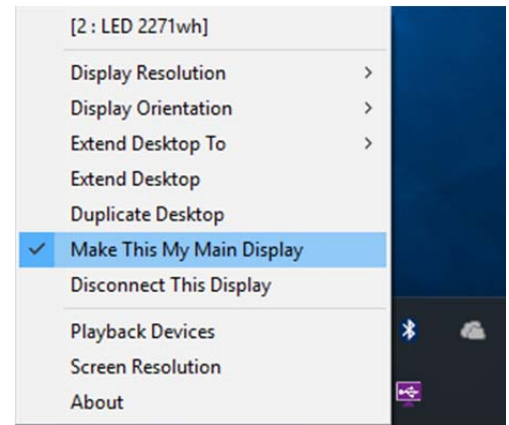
[2 : LED 2271wh]

Display Resolution >
Display Orientation >
Extend Desktop To >
Extend Desktop
Duplicate Desktop
✓ Make This My Main Display
Disconnect This Display

Playback Devices
Screen Resolution
About